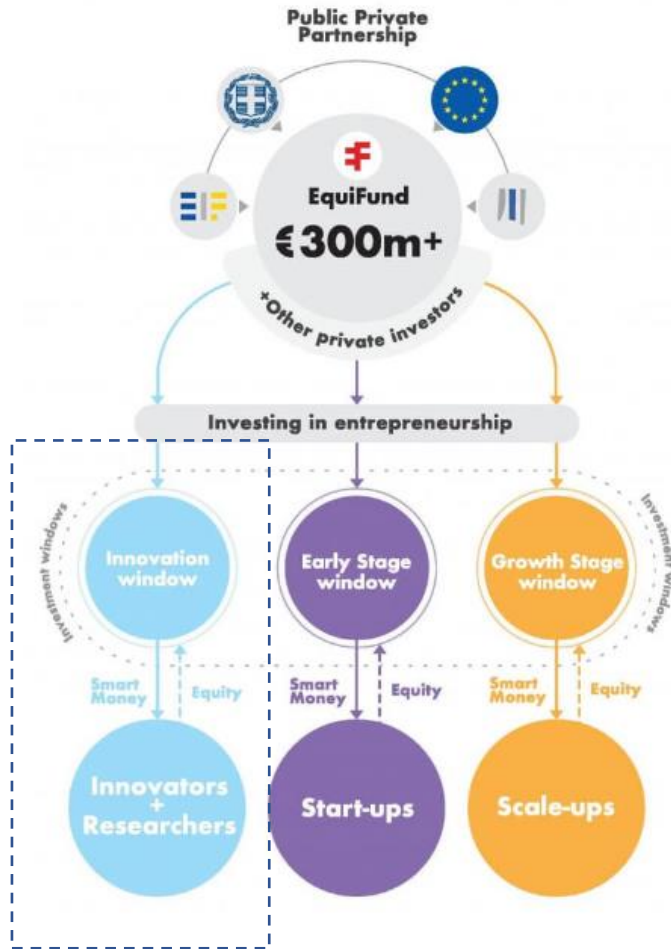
Public Private Partnership

EquiFund

€300m+

+Other Private investors

Investing in entrepreneurship

Investment windows

Innovation window

Early Stage window

Growth Stage window

Investment windows

Smart Money

Equity

Smart Money

Equity

Smart Money

Equity

Innovators + Researchers

Start-ups

Scale-ups